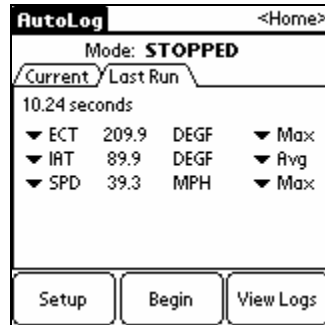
AutoLog <Home>

Mode: STOPPED

Current Last Run

10.24 seconds

| | | | |
|---|---|---|---|
| ▼ ECT | 209.9 | DEGF | ▼ Max |
| ▼ IAT | 89.9 | DEGF | ▼ Avg |
| ▼ SPD | 39.3 | MPH | ▼ Max |

Setup Begin View Logs